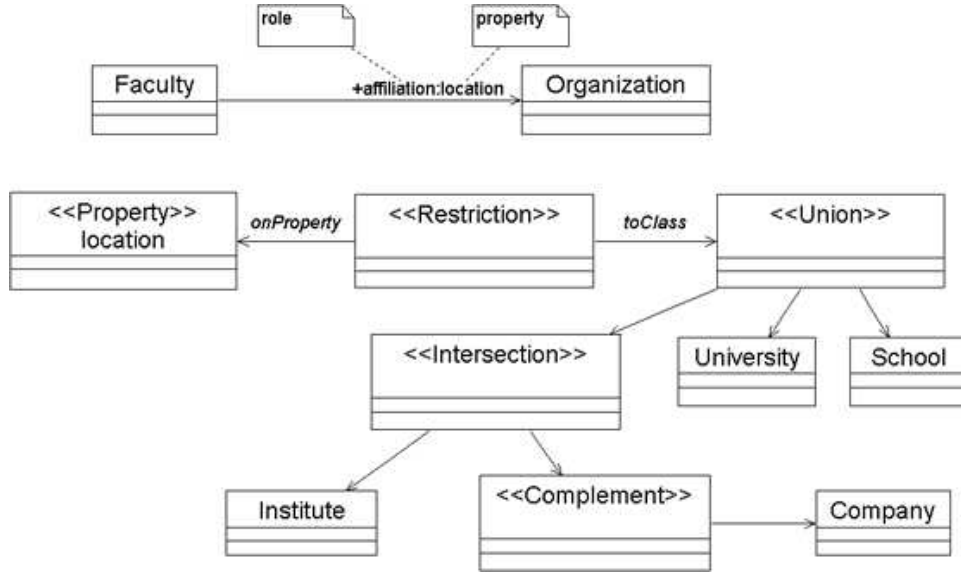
role

property

Faculty

+affiliation:location

Organization

<<Property>> location

onProperty

<<Restriction>>

toClass

<<Union>>

<<Intersection>>

University

School

Institute

<<Complement>>

Company